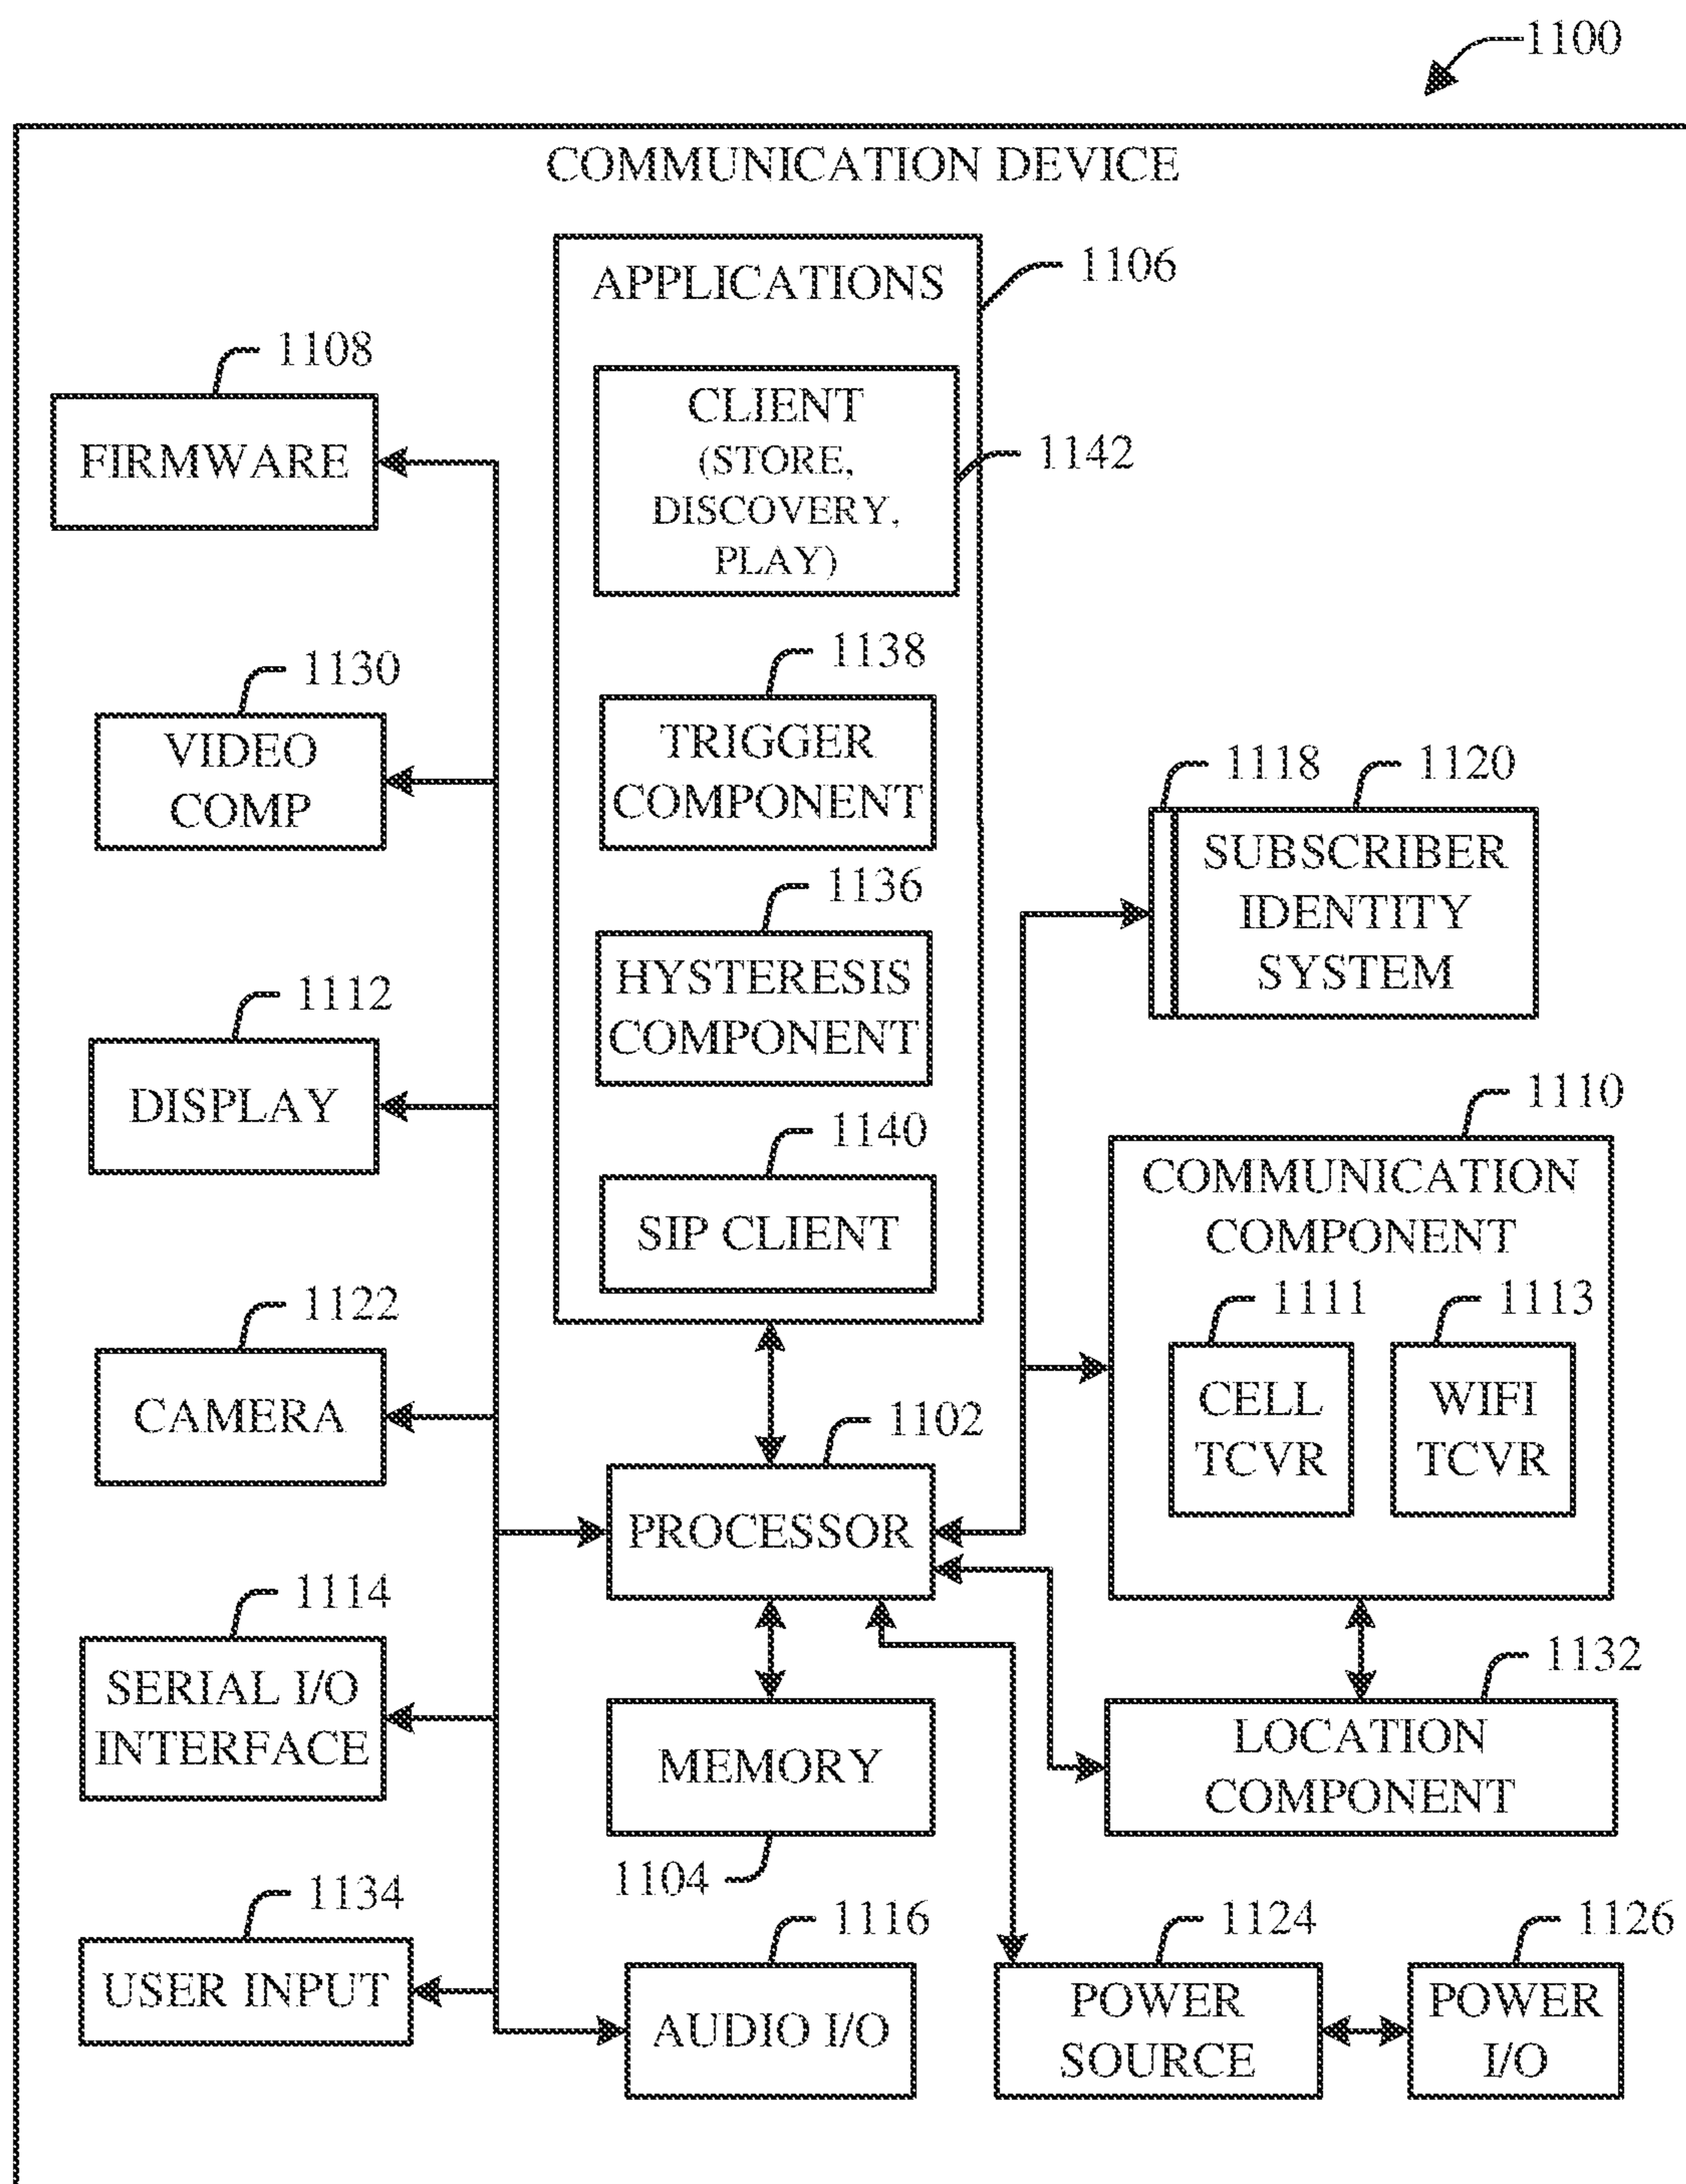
1100

COMMUNICATION DEVICE

APPLICATIONS

1106

1108

FIRMWARE

CLIENT (STORE, DISCOVERY, PLAY)

1142

1130

VIDEO COMP

1138

TRIGGER COMPONENT

1118

1120

SUBSCRIBER IDENTITY SYSTEM

1136

HYSTERESIS COMPONENT

1112

DISPLAY

1140

SIP CLIENT

1110

COMMUNICATION COMPONENT

1111

1113

CELL TCVR

WIFI TCVR

1122

CAMERA

1102

PROCESSOR

1114

SERIAL I/O INTERFACE

MEMORY

1132

LOCATION COMPONENT

1104

1134

USER INPUT

1116

AUDIO I/O

1124

POWER SOURCE

1126

POWER I/O